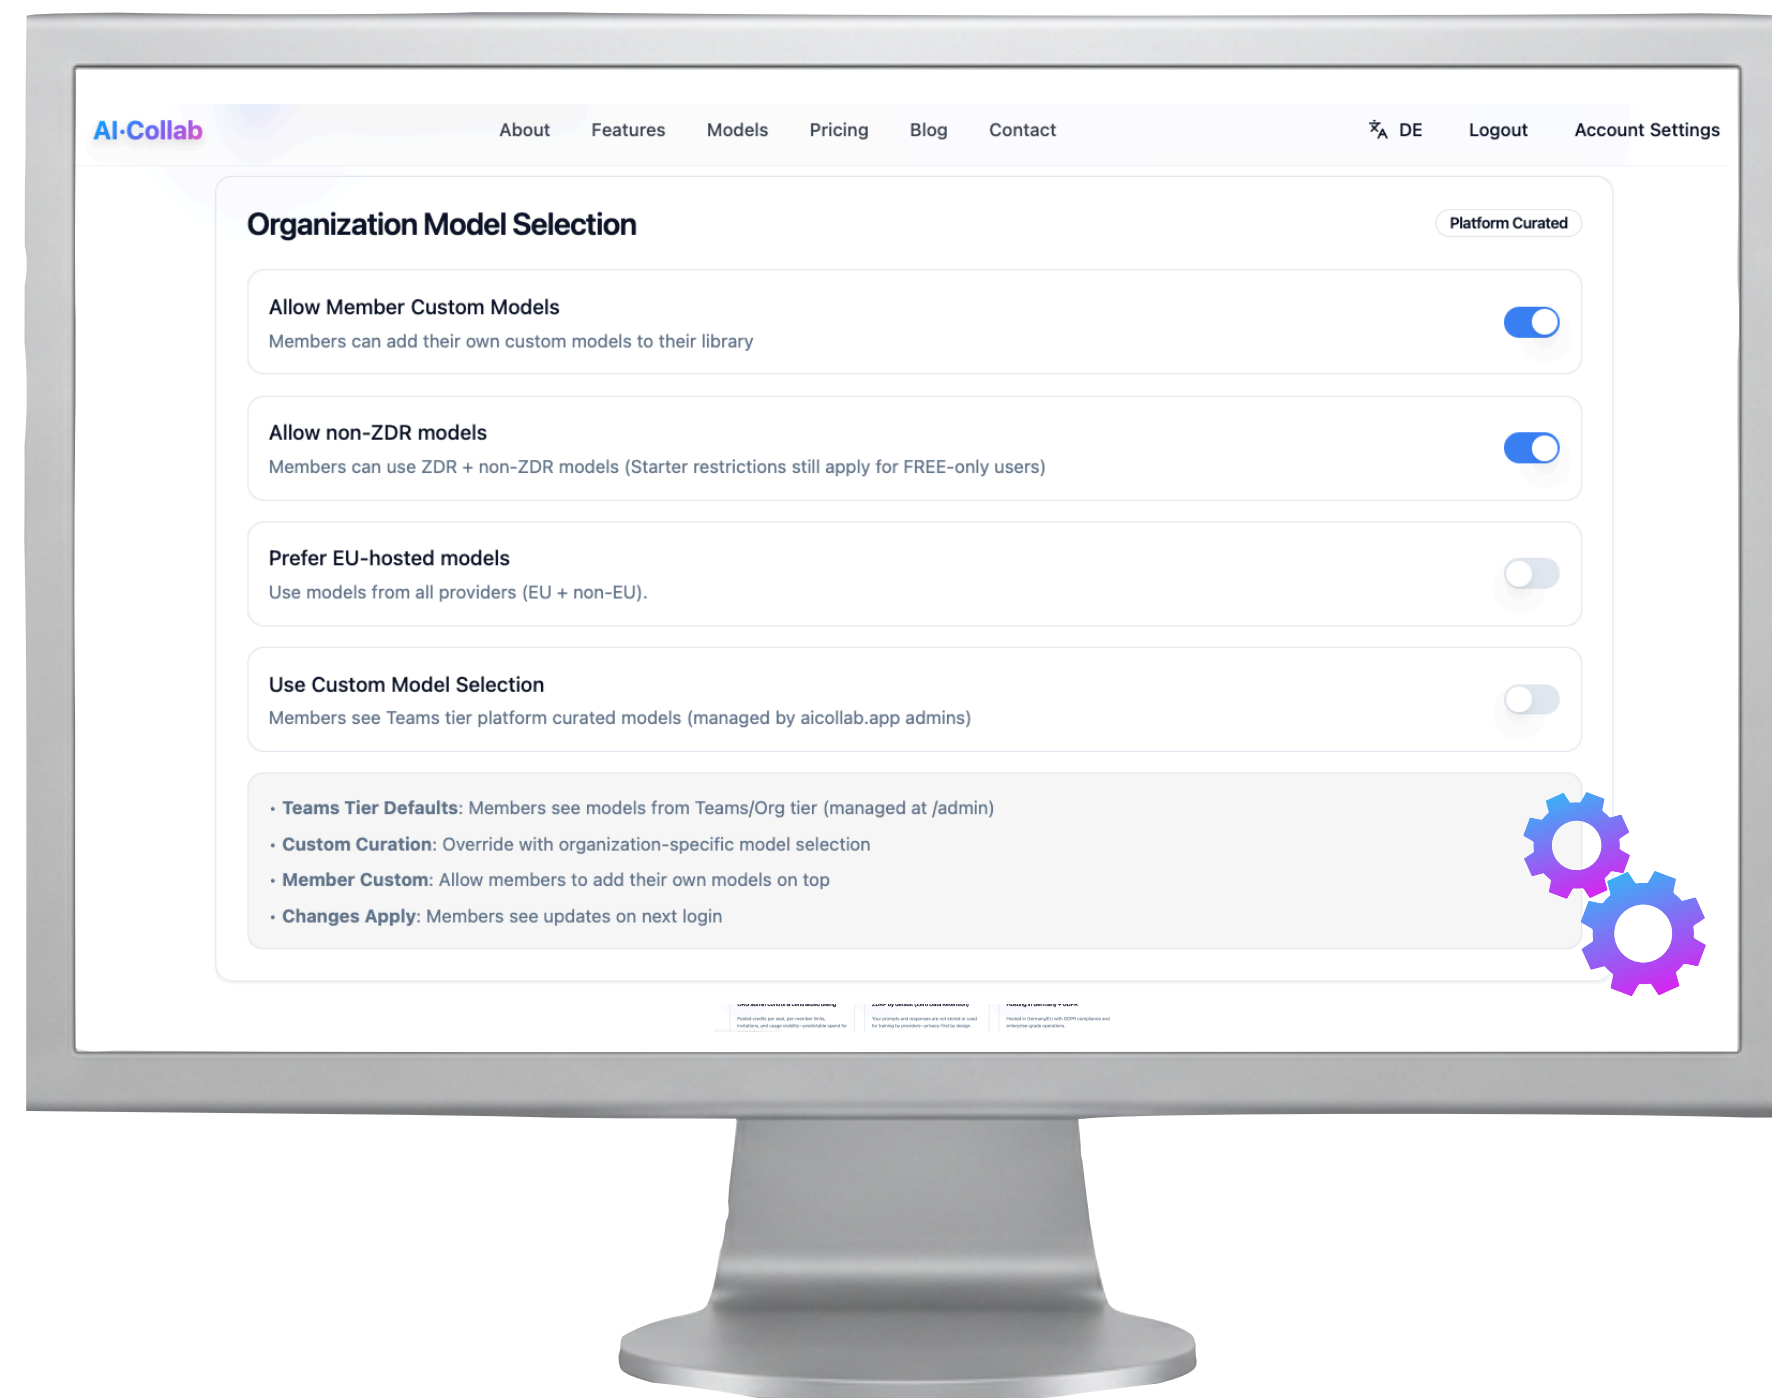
AI·Collab

About Features Models Pricing Blog Contact

DE Logout Account Settings

Organization Model Selection

Platform Curated

Allow Member Custom Models

Members can add their own custom models to their library

Allow non-ZDR models

Members can use ZDR + non-ZDR models (Starter restrictions still apply for FREE-only users)

Prefer EU-hosted models

Use models from all providers (EU + non-EU).

Use Custom Model Selection

Members see Teams tier platform curated models (managed by aicollab.app admins)

• **Teams Tier Defaults**: Members see models from Teams/Org tier (managed at /admin)

• **Custom Curation**: Override with organization-specific model selection

• **Member Custom**: Allow members to add their own models on top

• **Changes Apply**: Members see updates on next login

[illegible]